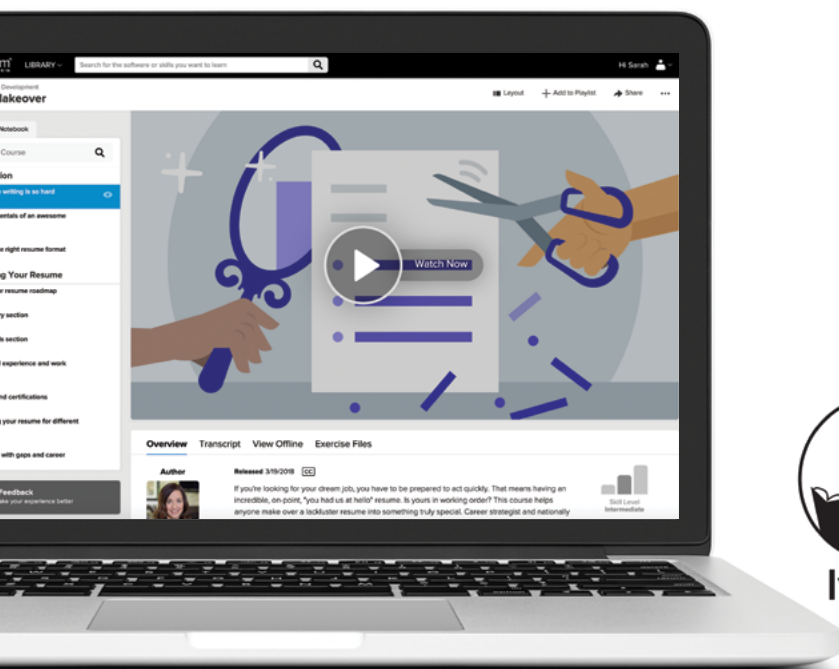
m LIBRARY

Search for the software or skills you want to learn

Hi Sarah

Development

lakeover

Layout

Add to Playlist

Share

Notebook

Course

ion

writing is so hard

entals of an awesome

right resume format

g Your Resume

r resume roadmap

y section

s section

experience and work

nd certifications

your resume for different

with gaps and career

Feedback

ake your experience better

Watch Now

Overview

Transcript

View Offline

Exercise Files

Author

Released 3/19/2018

CC

If you're looking for your dream job, you have to be prepared to act quickly. That means having an incredible, on-point, "you had us at hello" resume. Is yours in working order? This course helps anyone make over a lackluster resume into something truly special. Career strategist and nationally

Skill Level Intermediate